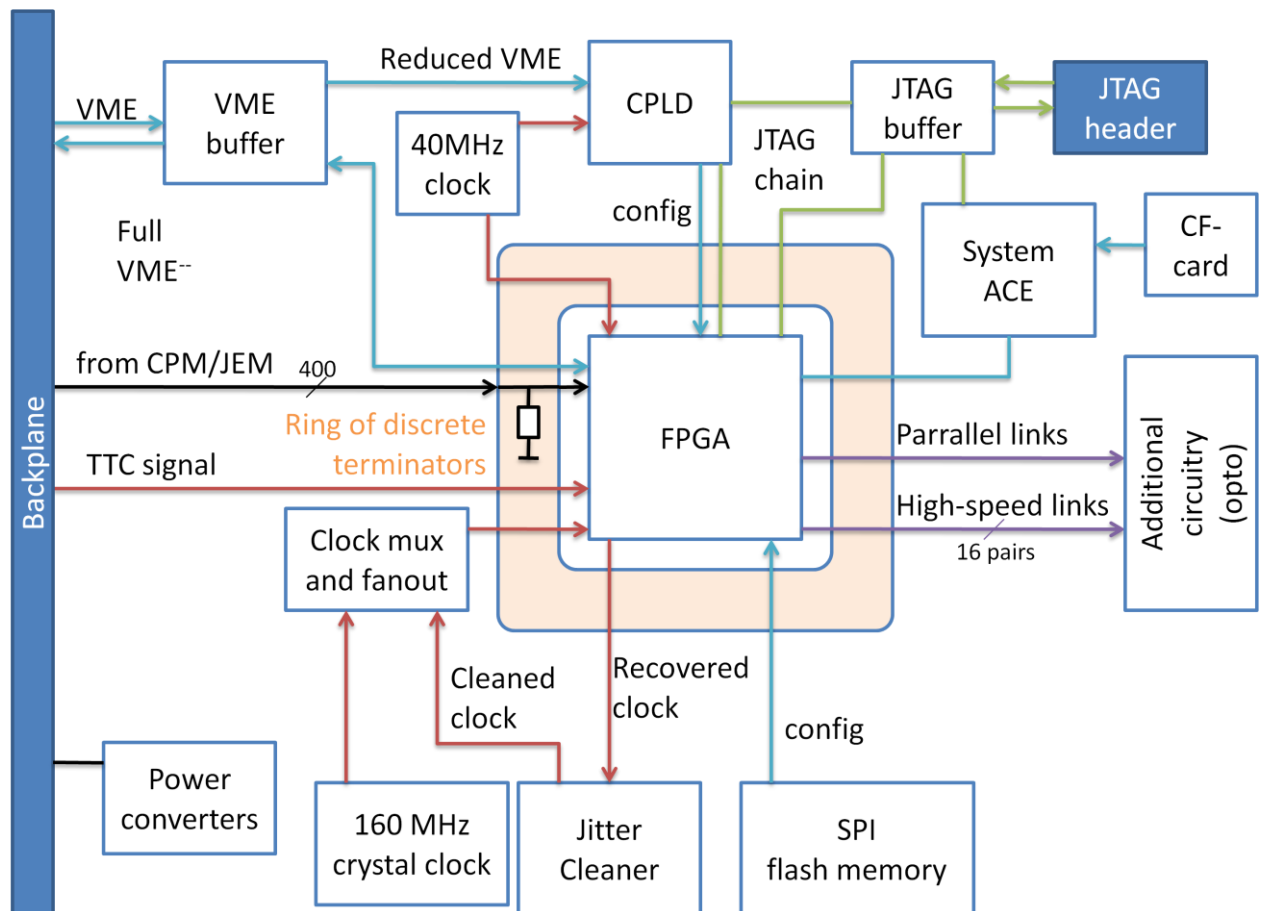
Backplane

VME

VME buffer

Reduced VME

CPLD

40MHz clock

JTAG buffer

JTAG header

JTAG chain

config

Full VME--

System ACE

CF-card

from CPM/JEM

400

Ring of discrete terminators

FPGA

Parrallel links

High-speed links

16 pairs

Additional circuitry (opto)

TTC signal

Clock mux and fanout

Cleaned clock

Recovered clock

config

Power converters

160 MHz crystal clock

Jitter Cleaner

SPI flash memory